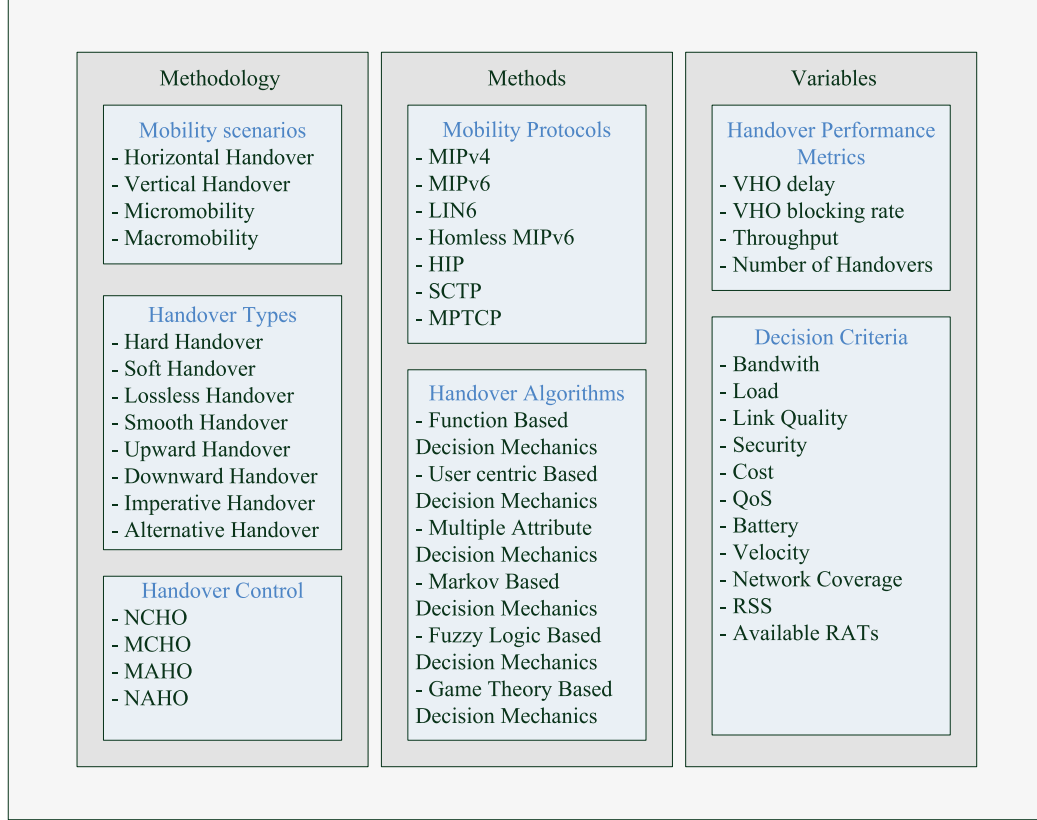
Methodology

Mobility scenarios
- Horizontal Handover
- Vertical Handover
- Micromobility
- Macromobility

Handover Types
- Hard Handover
- Soft Handover
- Lossless Handover
- Smooth Handover
- Upward Handover
- Downward Handover
- Imperative Handover
- Alternative Handover

Handover Control
- NCHO
- MCHO
- MAHO
- NAHO

Methods

Mobility Protocols
- MIPv4
- MIPv6
- LIN6
- Homless MIPv6
- HIP
- SCTP
- MPTCP

Handover Algorithms
- Function Based Decision Mechanics
- User centric Based Decision Mechanics
- Multiple Attribute Decision Mechanics
- Markov Based Decision Mechanics
- Fuzzy Logic Based Decision Mechanics
- Game Theory Based Decision Mechanics

Variables

Handover Performance Metrics
- VHO delay
- VHO blocking rate
- Throughput
- Number of Handovers

Decision Criteria
- Bandwith
- Load
- Link Quality
- Security
- Cost
- QoS
- Battery
- Velocity
- Network Coverage
- RSS
- Available RATs